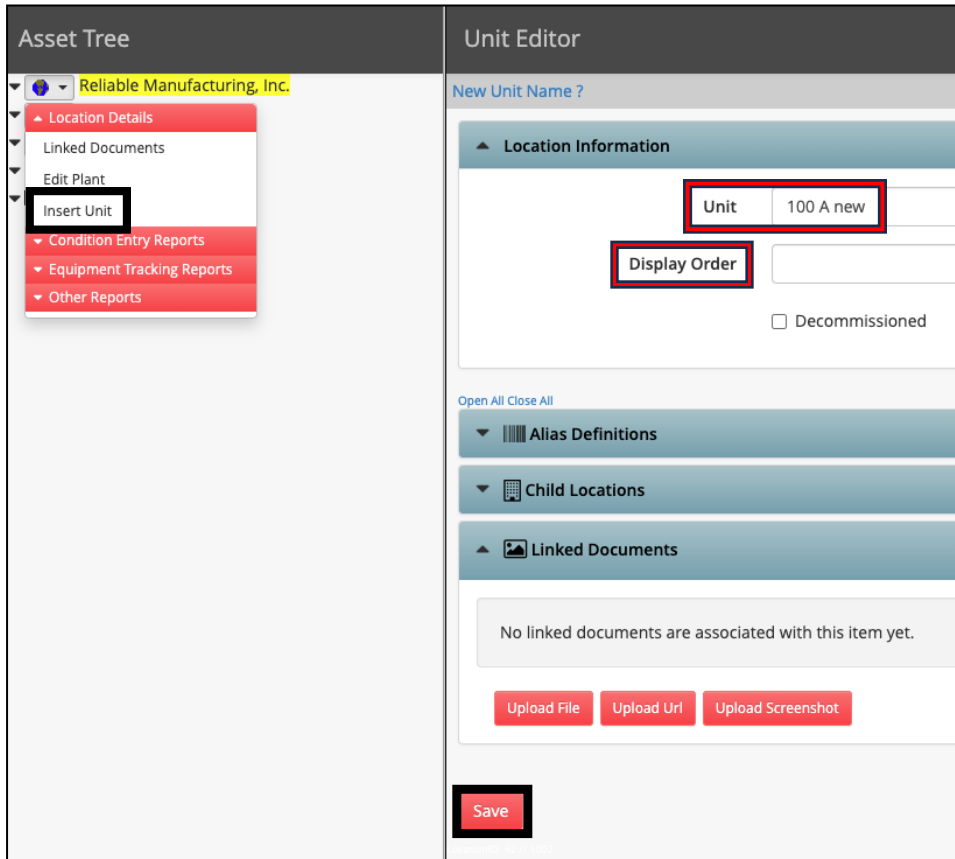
Asset Tree

Reliable Manufacturing, Inc.

Location Details
Linked Documents
Edit Plant
Insert Unit
Condition Entry Reports
Equipment Tracking Reports
Other Reports

Unit Editor

New Unit Name ?

Location Information

Unit 100 A new

Display Order

Decommissioned

Open All Close All

Alias Definitions

Child Locations

Linked Documents

No linked documents are associated with this item yet.

Upload File Upload Url Upload Screenshot

Save

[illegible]